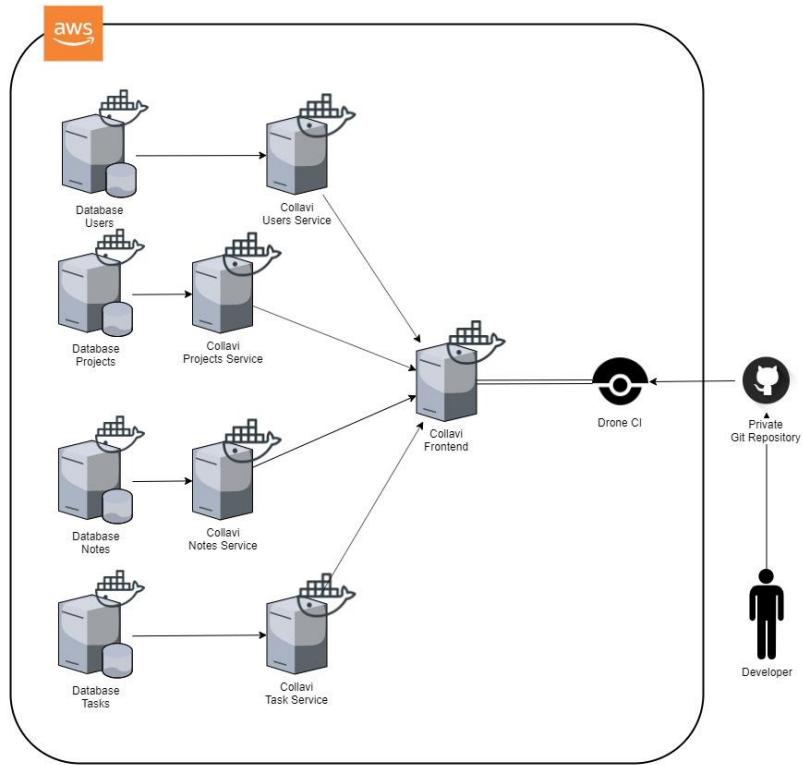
aws

Database Users

Collavi Users Service

Database Projects

Collavi Projects Service

Collavi Frontend

Drone CI

Private Git Repository

Database Notes

Collavi Notes Service

Database Tasks

Collavi Task Service

Developer